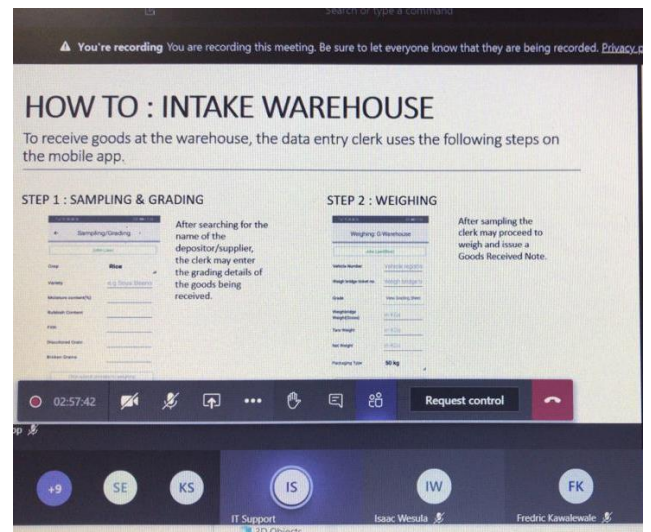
Search or type a command

You're recording You are recording this meeting. Be sure to let everyone know that they are being recorded. Privacy p

HOW TO : INTAKE WAREHOUSE

To receive goods at the warehouse, the data entry clerk uses the following steps on the mobile app.

STEP 1 : SAMPLING & GRADING

Sampling/Grading

Crop Rice

Variety

Moisture content(%)

Rubbish Content

Filth

Discoloured Grain

Broken Grains

After searching for the name of the depositor/supplier, the clerk may enter the grading details of the goods being received.

STEP 2 : WEIGHING

Weighing: G-Warehouse

Vehicle Number

Weigh bridge ticket no

Grade

Weighbridge Weight(Gross)

Tare Weight

Net Weight

Packaging Type 50 kg

After sampling the clerk may proceed to weigh and issue a Goods Received Note.

02:57:42

Request control

+9 SE KS IS IW FK

IT Support

Isaac Wesula

Fredric Kawalewale

3D Objects